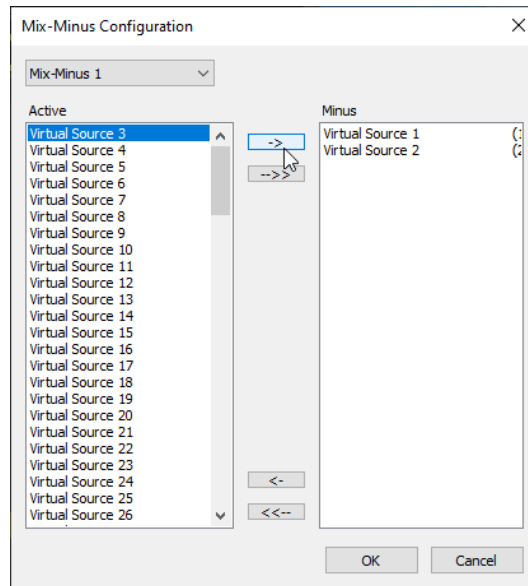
Mix-Minus Configuration

Mix-Minus 1

Active

Virtual Source 3
Virtual Source 4
Virtual Source 5
Virtual Source 6
Virtual Source 7
Virtual Source 8
Virtual Source 9
Virtual Source 10
Virtual Source 11
Virtual Source 12
Virtual Source 13
Virtual Source 14
Virtual Source 15
Virtual Source 16
Virtual Source 17
Virtual Source 18
Virtual Source 19
Virtual Source 20
Virtual Source 21
Virtual Source 22
Virtual Source 23
Virtual Source 24
Virtual Source 25
Virtual Source 26

->
-->>
<-
<<--

Minus

Virtual Source 1 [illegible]
Virtual Source 2 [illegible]

OK
Cancel